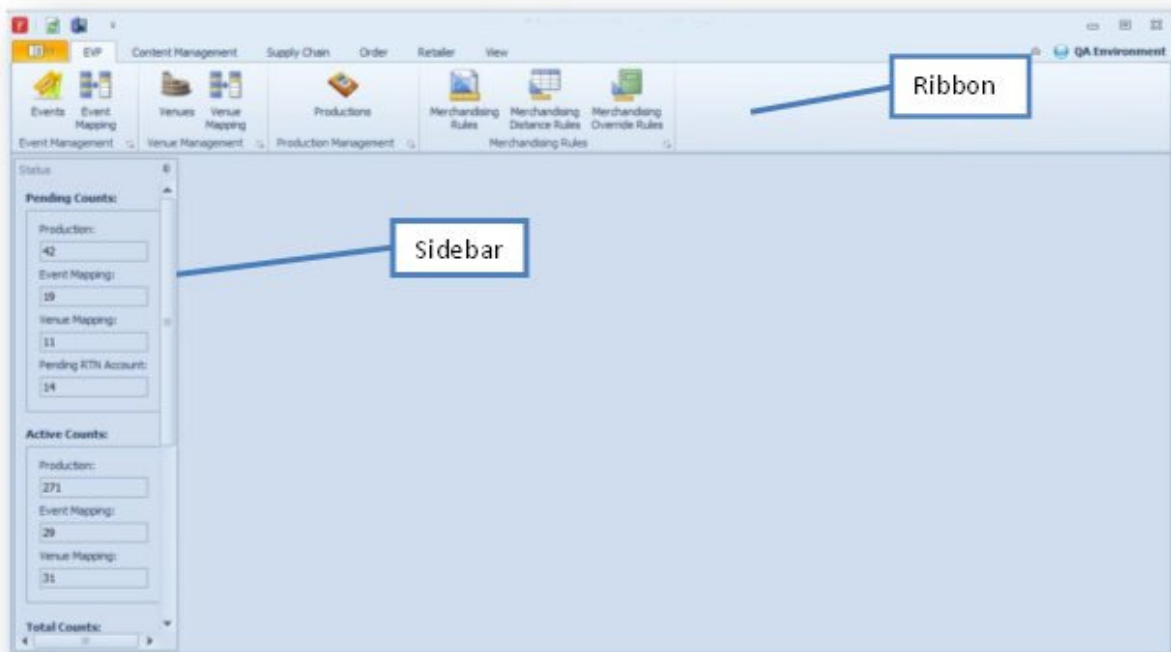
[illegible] EVP Content Management Supply Chain Order Retailer View

QA Environment

Events Event Mapping
Event Management

Venues Venue Mapping
Venue Management

Productions
Production Management

Merchandising Rules Merchandising Distance Rules Merchandising Override Rules
Merchandising Rules

Ribbon

Status

Pending Counts:

Production:
42
Event Mapping:
19
Venue Mapping:
11
Pending RTN Account:
14

Active Counts:

Production:
271
Event Mapping:
29
Venue Mapping:
31

Total Counts:

Sidebar